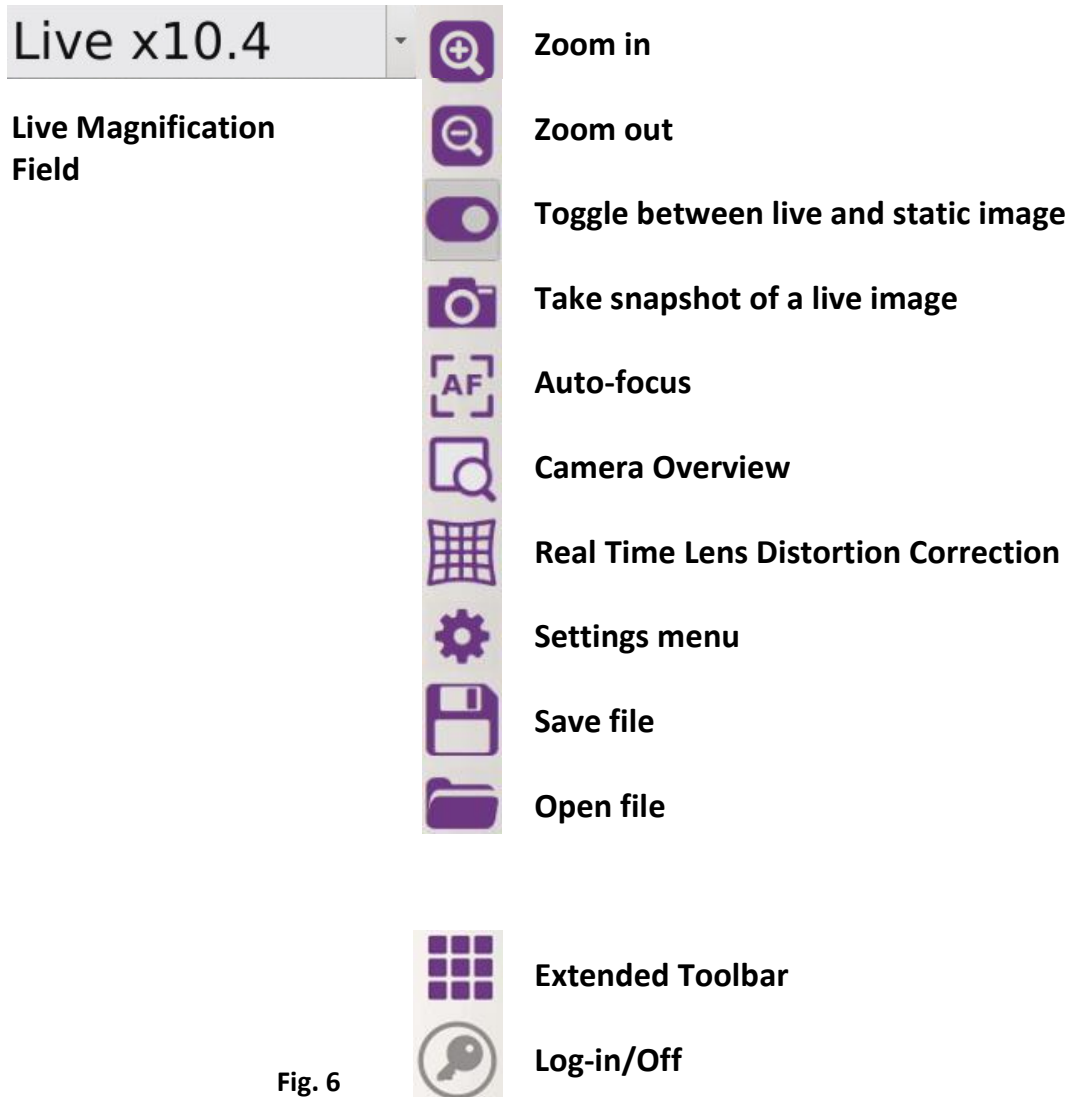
Live x10.4

Live Magnification Field

AF

Zoom in

Zoom out

Toggle between live and static image

Take snapshot of a live image

Auto-focus

Camera Overview

Real Time Lens Distortion Correction

Settings menu

Save file

Open file

Extended Toolbar

Log-in/Off

Fig. 6